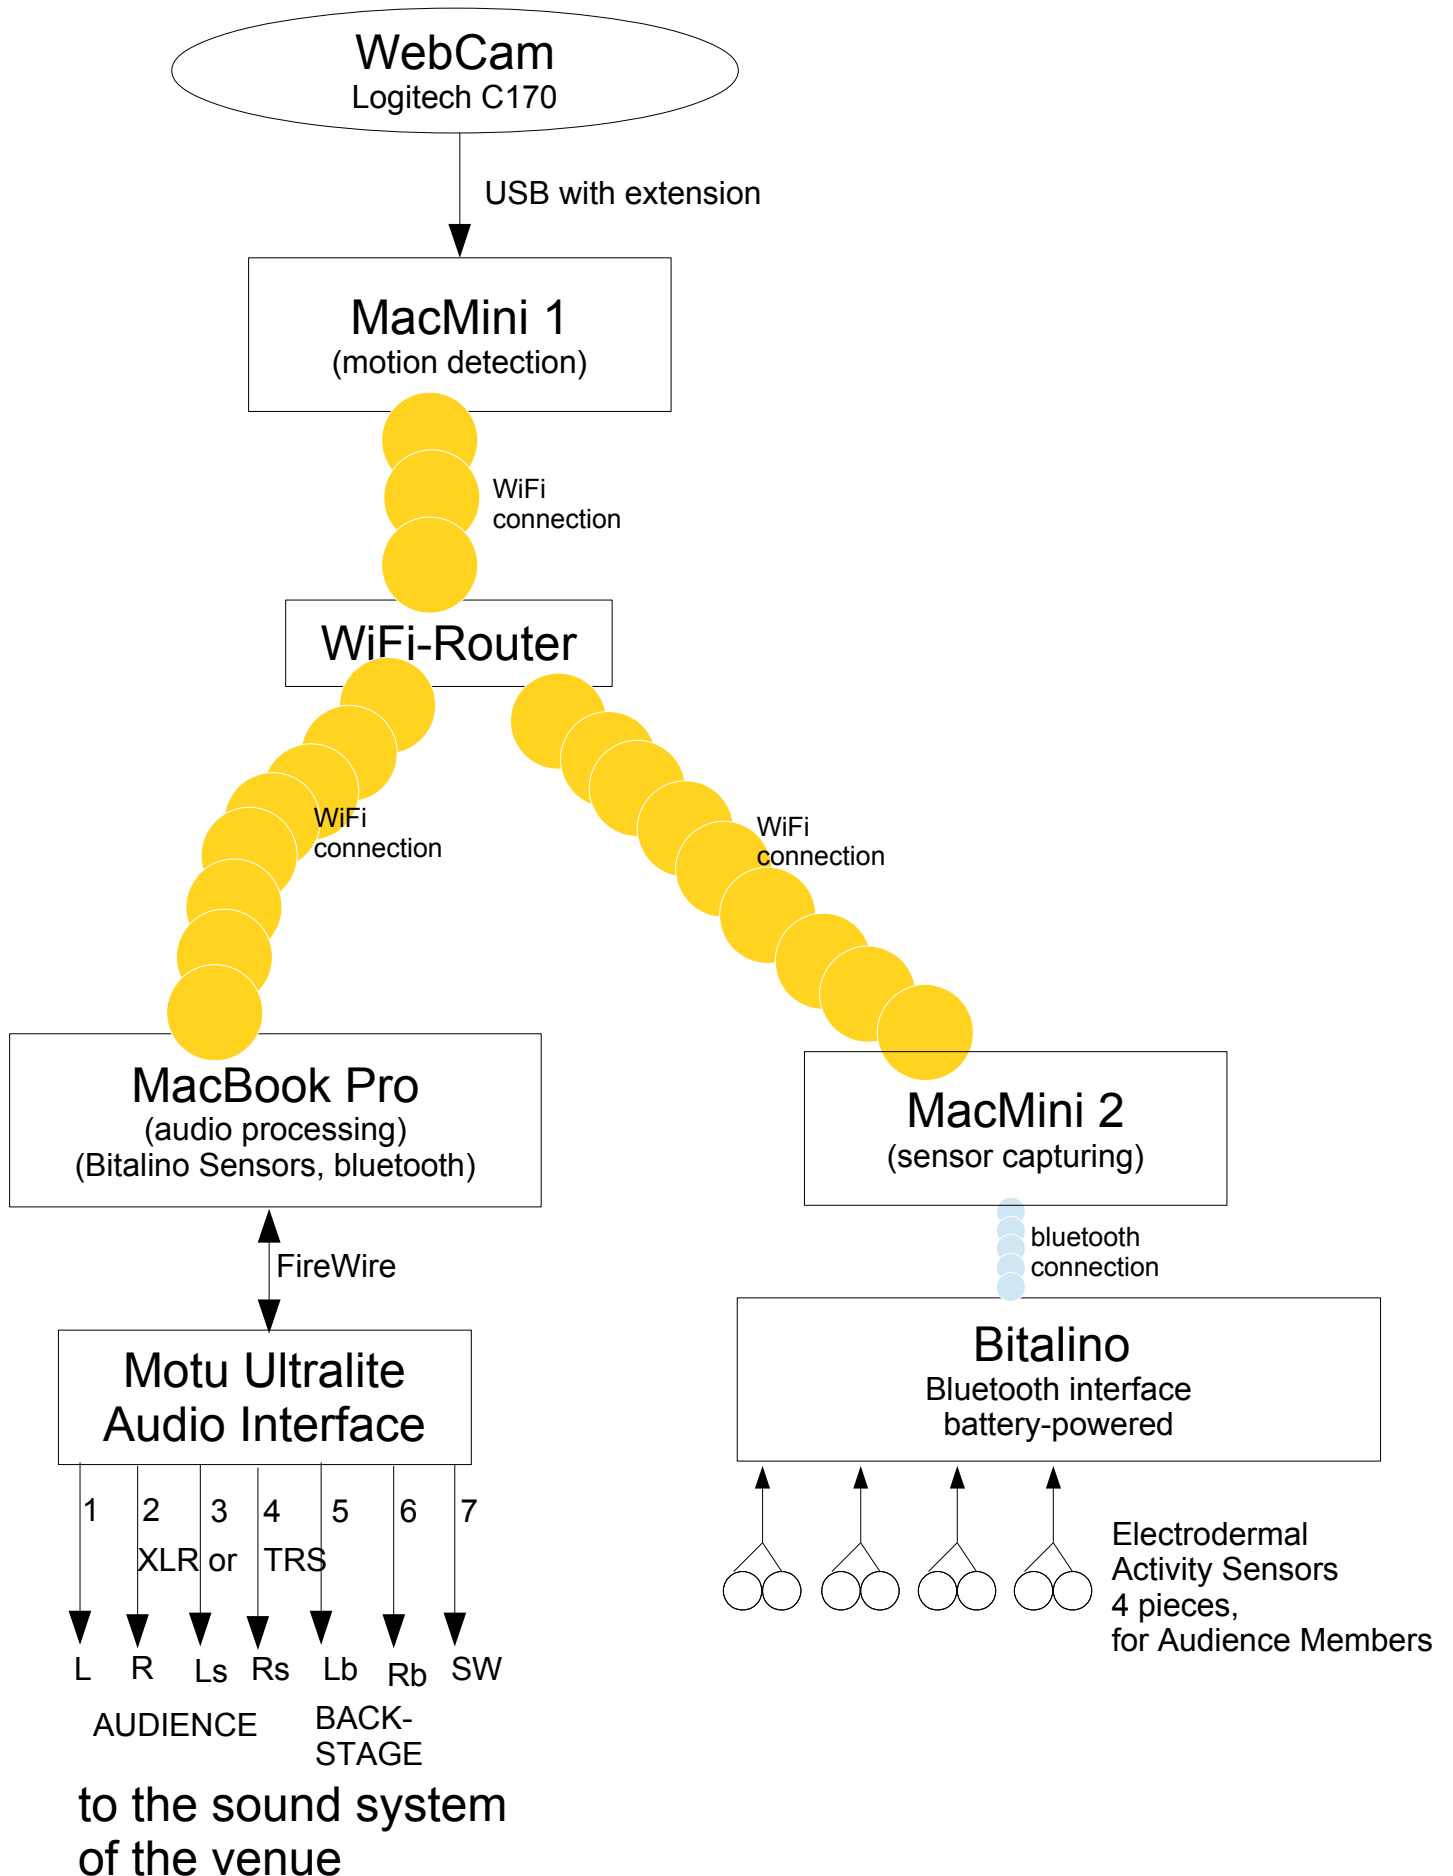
WebCam
Logitech C170

USB with extension

MacMini 1
(motion detection)

WiFi connection

WiFi-Router

WiFi connection

WiFi connection

MacBook Pro
(audio processing)
(Bitalino Sensors, bluetooth)

MacMini 2
(sensor capturing)

bluetooth connection

FireWire

Motu Ultralite Audio Interface

Bitalino
Bluetooth interface
battery-powered

1 2 3 4 5 6 7
XLR or TRS

Electrodermal Activity Sensors
4 pieces,
for Audience Members

L R Ls Rs Lb Rb SW

AUDIENCE

BACK-STAGE

to the sound system of the venue